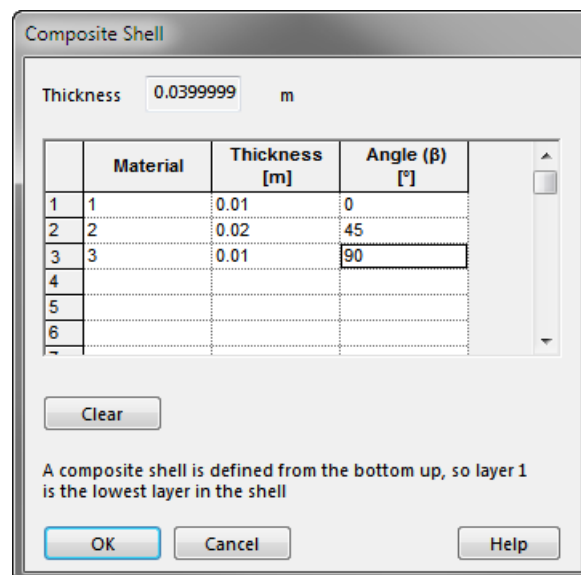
Composite Shell

Thickness 0.0399999 m

| | Material | Thickness [m] | Angle (β) [°] |
|---|---|---|---|
| 1 | 1 | 0.01 | 0 |
| 2 | 2 | 0.02 | 45 |
| 3 | 3 | 0.01 | 90 |
| 4 | | | |
| 5 | | | |
| 6 | | | |

Clear

A composite shell is defined from the bottom up, so layer 1 is the lowest layer in the shell

OK Cancel Help